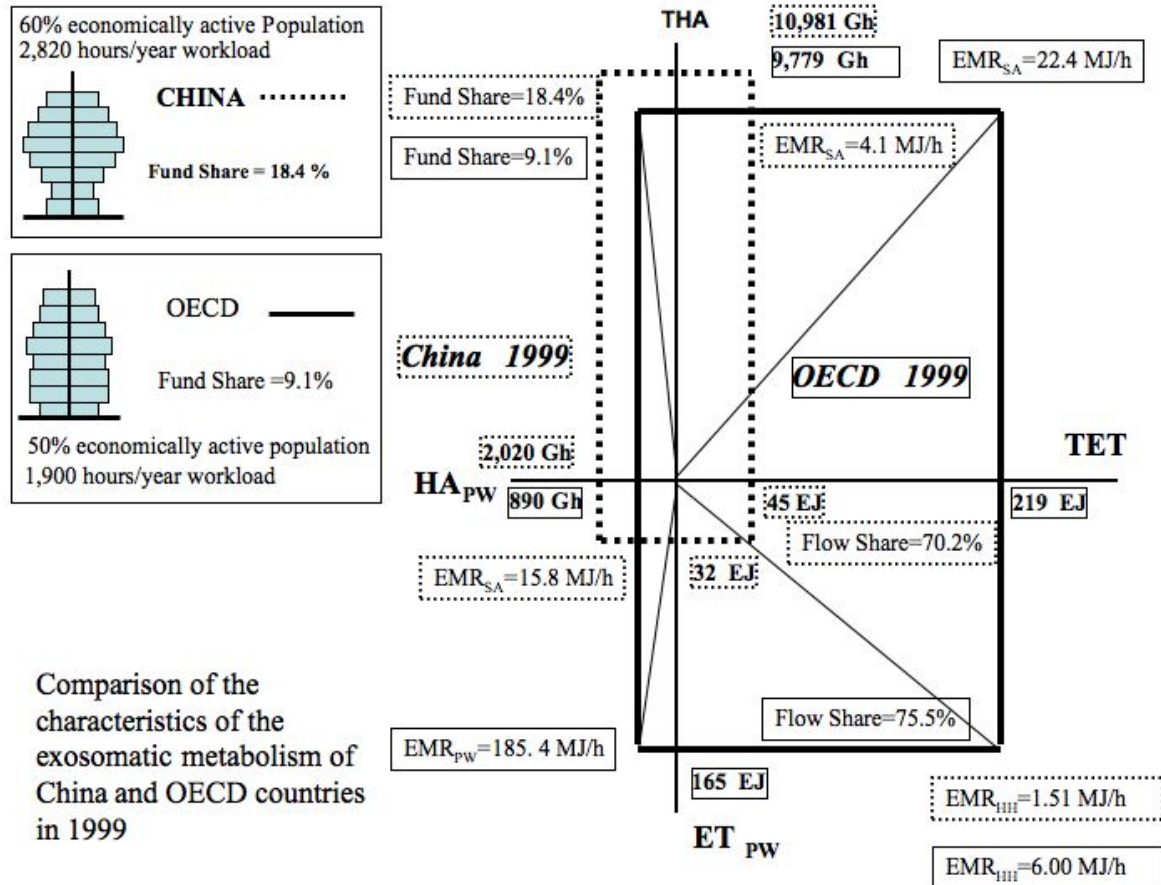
60% economically active Population
2,820 hours/year workload

CHINA

Fund Share = 18.4 %

OECD

Fund Share =9.1%

50% economically active population
1,900 hours/year workload

THA

10,981 Gh

9,779 Gh

$EMR_{SA}$=22.4 MJ/h

Fund Share=18.4%

Fund Share=9.1%

$EMR_{SA}$=4.1 MJ/h

China 1999

OECD 1999

2,020 Gh

TET

$HA_{PW}$

890 Gh

45 EJ

219 EJ

Flow Share=70.2%

$EMR_{SA}$=15.8 MJ/h

32 EJ

Comparison of the characteristics of the exosomatic metabolism of China and OECD countries in 1999

Flow Share=75.5%

$EMR_{PW}$=185. 4 MJ/h

165 EJ

$EMR_{HH}$=1.51 MJ/h

ET $_{PW}$

$EMR_{HH}$=6.00 MJ/h